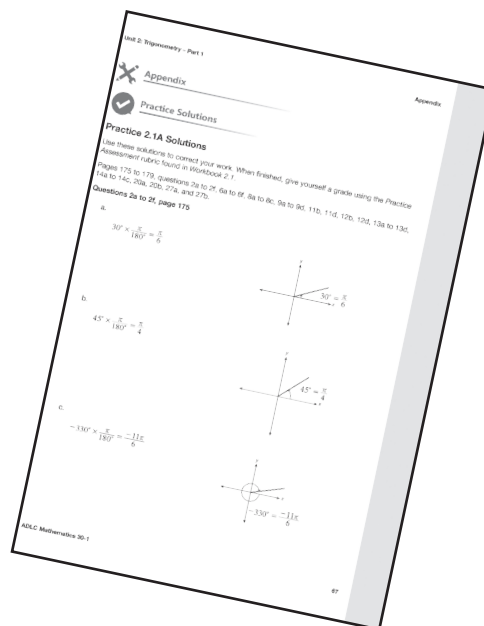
Unit 2: Trigonometry – Part 1

Appendix

Appendix

Practice Solutions

Practice 2.1A Solutions

Use these solutions to correct your work. When finished, give yourself a grade using the Practice Assessment rubric found in Workbook 2.1.

Pages 175 to 179, questions 2a to 2f, 6a to 6f, 8a to 8c, 9a to 9d, 11b, 11d, 12b, 12d, 13a to 13d, 14a to 14c, 20a, 20b, 27a, and 27b.

Questions 2a to 2f, page 175

a.

$30^\circ \times \frac{\pi}{180^\circ} = \frac{\pi}{6}$

$30^\circ = \frac{\pi}{6}$

b.

$45^\circ \times \frac{\pi}{180^\circ} = \frac{\pi}{4}$

$45^\circ = \frac{\pi}{4}$

c.

$-330^\circ \times \frac{\pi}{180^\circ} = \frac{-11\pi}{6}$

$-330^\circ = \frac{-11\pi}{6}$

ADLC Mathematics 30-1

67